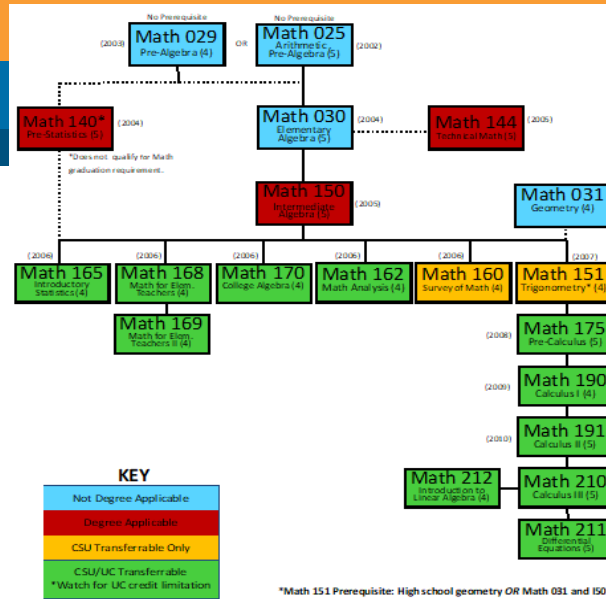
No Prerequisite

No Prerequisite

(2003)

Math 029
Pre-Algebra (4)

OR

Math 025
Arithmetic, Pre-Algebra (5)

(2002)

Math 140*
Pre-Statistics (5)

(2004)

*Does not qualify for Math graduation requirement.

Math 030
Elementary Algebra (5)

(2004)

Math 144
Technical Math (5)

(2005)

Math 150
Intermediate Algebra (5)

(2005)

Math 031
Geometry (4)

(2006)

Math 165
Introductory Statistics (4)

(2006)

Math 168
Math for Elem. Teachers (4)

(2006)

Math 170
College Algebra (4)

(2006)

Math 162
Math Analysis (4)

(2006)

Math 160
Survey of Math (4)

(2007)

Math 151
Trigonometry* (4)

Math 169
Math for Elem. Teachers II (4)

(2008)

Math 175
Pre-Calculus (5)

(2009)

Math 190
Calculus I (4)

(2010)

Math 191
Calculus II (5)

Math 212
Introduction to Linear Algebra (4)

Math 210
Calculus III (5)

Math 211
Differential Equations (5)

KEY

| Not Degree Applicable |
|---|
| Degree Applicable |
| CSU Transferrable Only |
| CSU/UC Transferrable *Watch for UC credit limitation |

*Math 151 Prerequisite: High school geometry OR Math 031 and 150